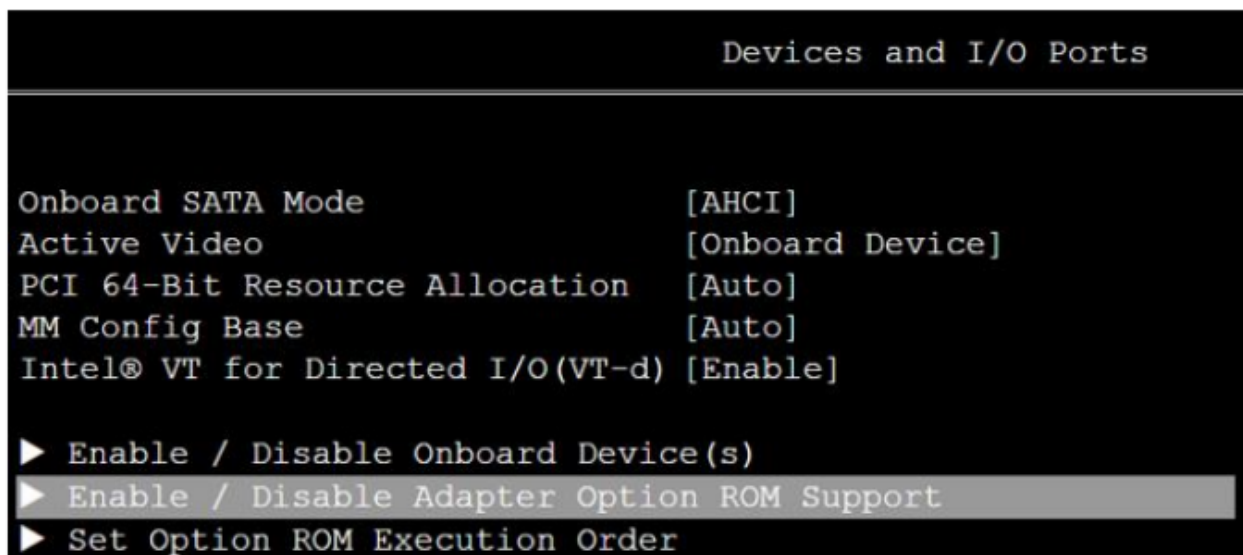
Devices and I/O Ports

| | |
|---|---|
| Onboard SATA Mode | [AHCI] |
| Active Video | [Onboard Device] |
| PCI 64-Bit Resource Allocation | [Auto] |
| MM Config Base | [Auto] |
| Intel® VT for Directed I/O(VT-d) | [Enable] |

▶ Enable / Disable Onboard Device(s)
▶ Enable / Disable Adapter Option ROM Support
▶ Set Option ROM Execution Order